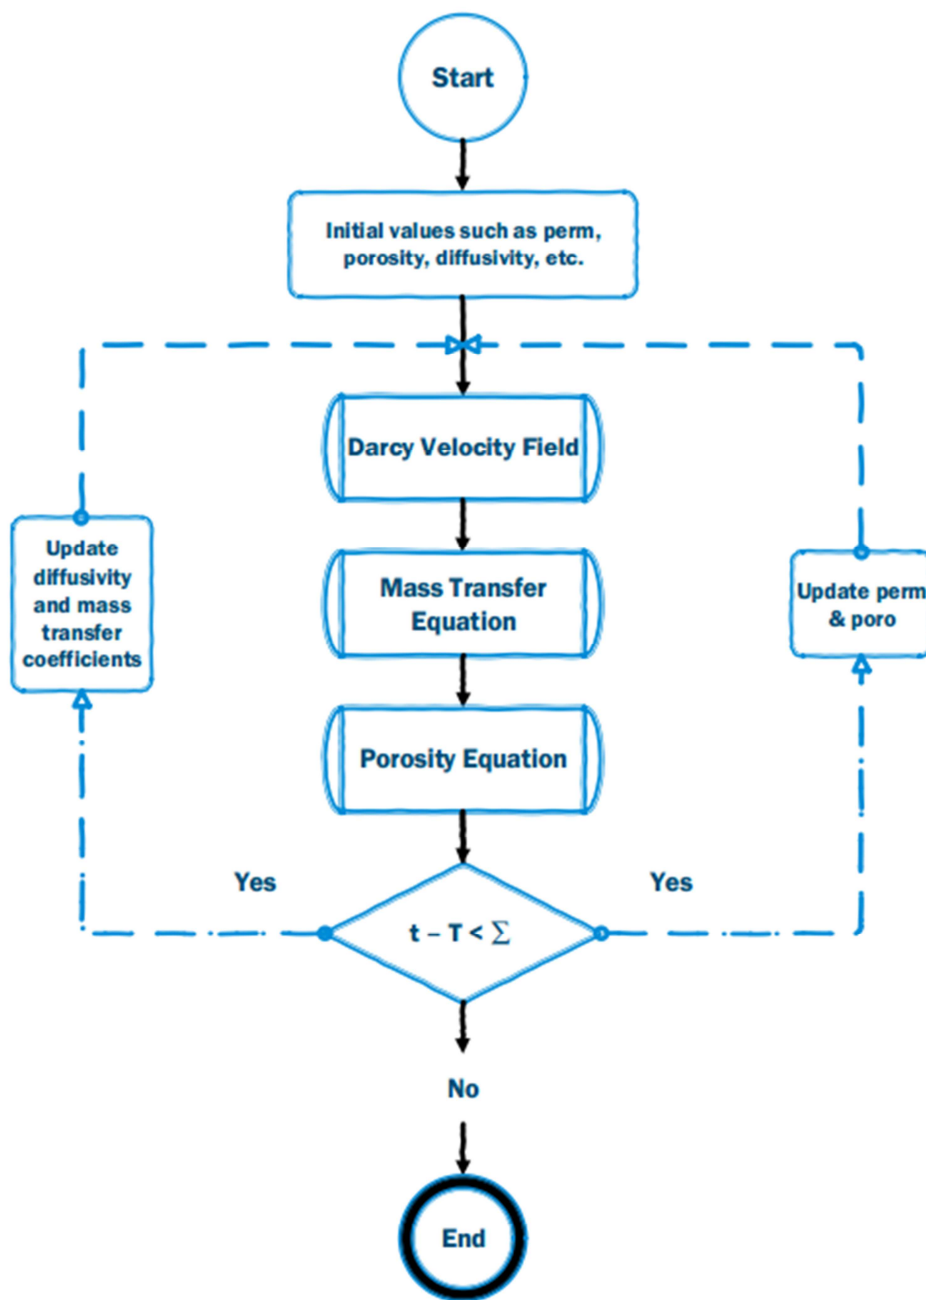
Start

Initial values such as perm, porosity, diffusivity, etc.

Darcy Velocity Field

Mass Transfer Equation

Porosity Equation

Update diffusivity and mass transfer coefficients

Update perm & poro

Yes

Yes

$t - T < \sum$

No

End